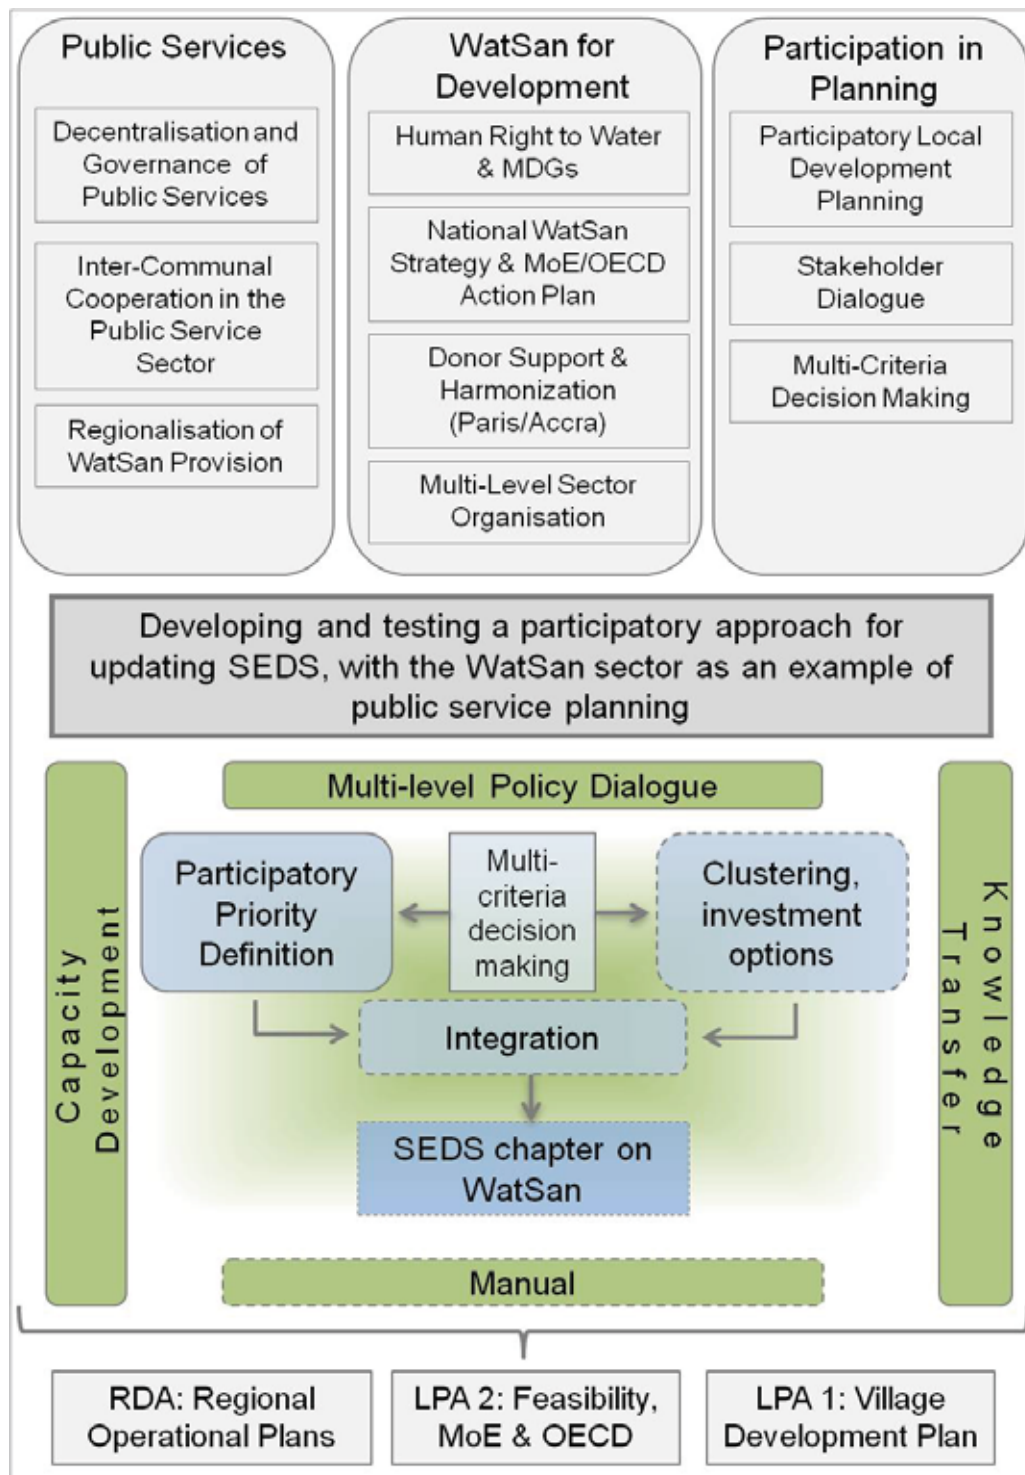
Public Services

Decentralisation and Governance of Public Services

Inter-Communal Cooperation in the Public Service Sector

Regionalisation of WatSan Provision

WatSan for Development

Human Right to Water & MDGs

National WatSan Strategy & MoE/OECD Action Plan

Donor Support & Harmonization (Paris/Accra)

Multi-Level Sector Organisation

Participation in Planning

Participatory Local Development Planning

Stakeholder Dialogue

Multi-Criteria Decision Making

Developing and testing a participatory approach for updating SEDS, with the WatSan sector as an example of public service planning

Multi-level Policy Dialogue

Capacity Development

Participatory Priority Definition

Multi-criteria decision making

Clustering, investment options

Knowledge Transfer

Integration

SEDS chapter on WatSan

Manual

RDA: Regional Operational Plans

LPA 2: Feasibility, MoE & OECD

LPA 1: Village Development Plan